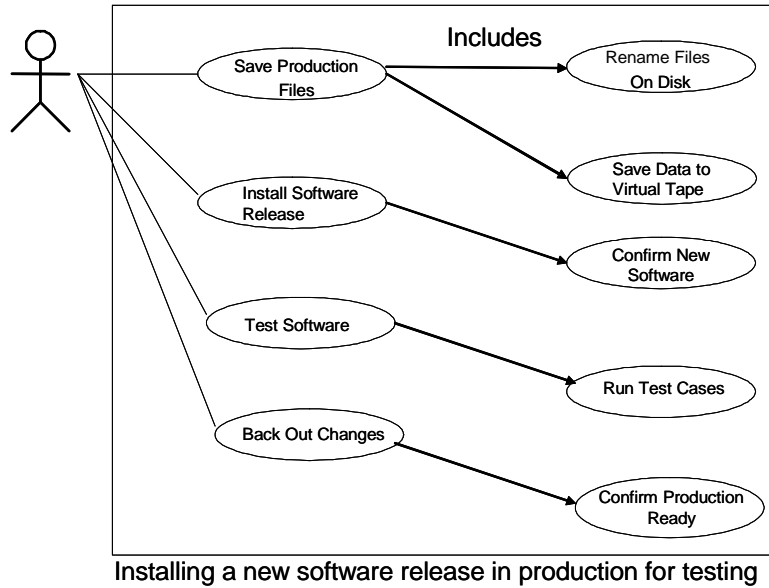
Includes

Save Production Files

Rename Files On Disk

Save Data to Virtual Tape

Install Software Release

Confirm New Software

Test Software

Run Test Cases

Back Out Changes

Confirm Production Ready

Installing a new software release in production for testing